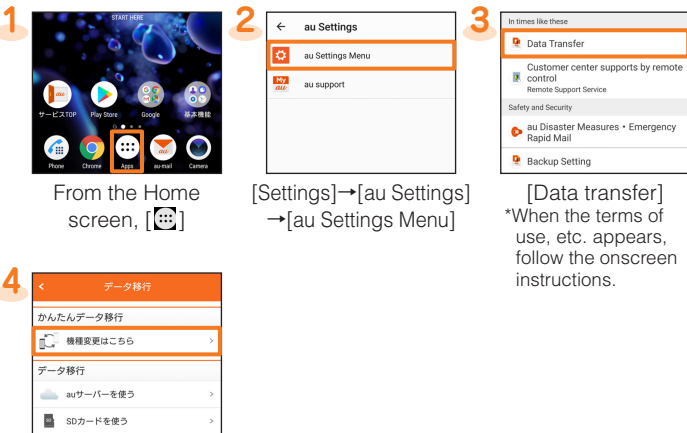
1

START HERE

サービスTOP Play Store Google 基本機能

Phone Chrome Apps au mail Camera

From the Home screen, [ ]

2

← au Settings

au Settings Menu

au support

[Settings]→[au Settings] →[au Settings Menu]

3

In times like these

Data Transfer

Customer center supports by remote control
Remote Support Service

Safety and Security

au Disaster Measures • Emergency Rapid Mail

Backup Setting

[Data transfer]
*When the terms of use, etc. appears, follow the onscreen instructions.

4

< データ移行

かんたんデータ移行

機種変更はこちら >

データ移行

auサーバーを使う >

SDカードを使う >